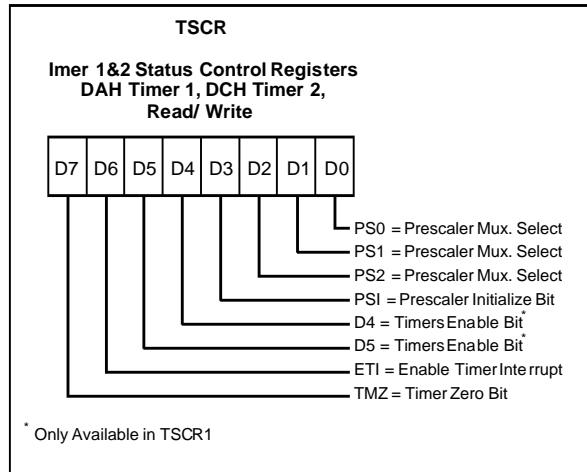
TSCR

Imer 1&2 Status Control Registers
DAH Timer 1, DCH Timer 2,
Read/ Write

| D7 | D6 | D5 | D4 | D3 | D2 | D1 | D0 |
|---|---|---|---|---|---|---|---|

PS0 = Prescaler Mux. Select
PS1 = Prescaler Mux. Select
PS2 = Prescaler Mux. Select
PSI = Prescaler Initialize Bit
D4 = Timers Enable Bit*
D5 = Timers Enable Bit*
ETI = Enable Timer Inte rrupt
TMZ = Timer Zero Bit

* Only Available in TSCR1